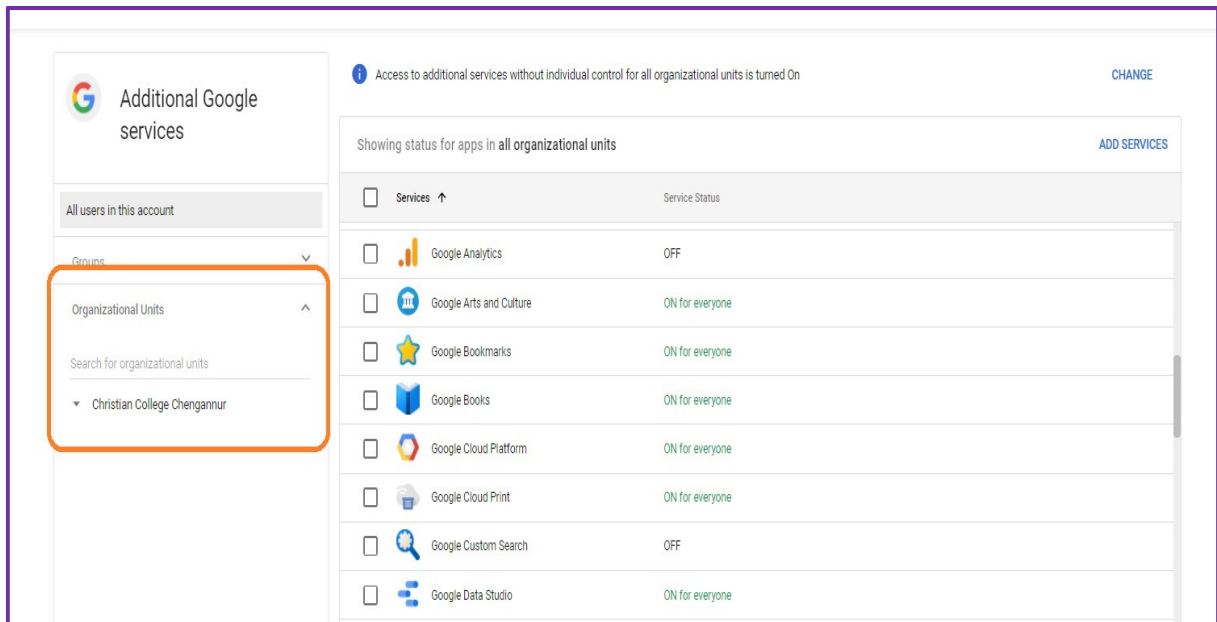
Additional Google services

All users in this account

Groups

Organizational Units

Search for organizational units

Christian College Chengannur

Access to additional services without individual control for all organizational units is turned On

CHANGE

Showing status for apps in all organizational units

ADD SERVICES

| Services ↑ | Service Status |
|---|---|
| Google Analytics | OFF |
| Google Arts and Culture | ON for everyone |
| Google Bookmarks | ON for everyone |
| Google Books | ON for everyone |
| Google Cloud Platform | ON for everyone |
| Google Cloud Print | ON for everyone |
| Google Custom Search | OFF |
| Google Data Studio | ON for everyone |